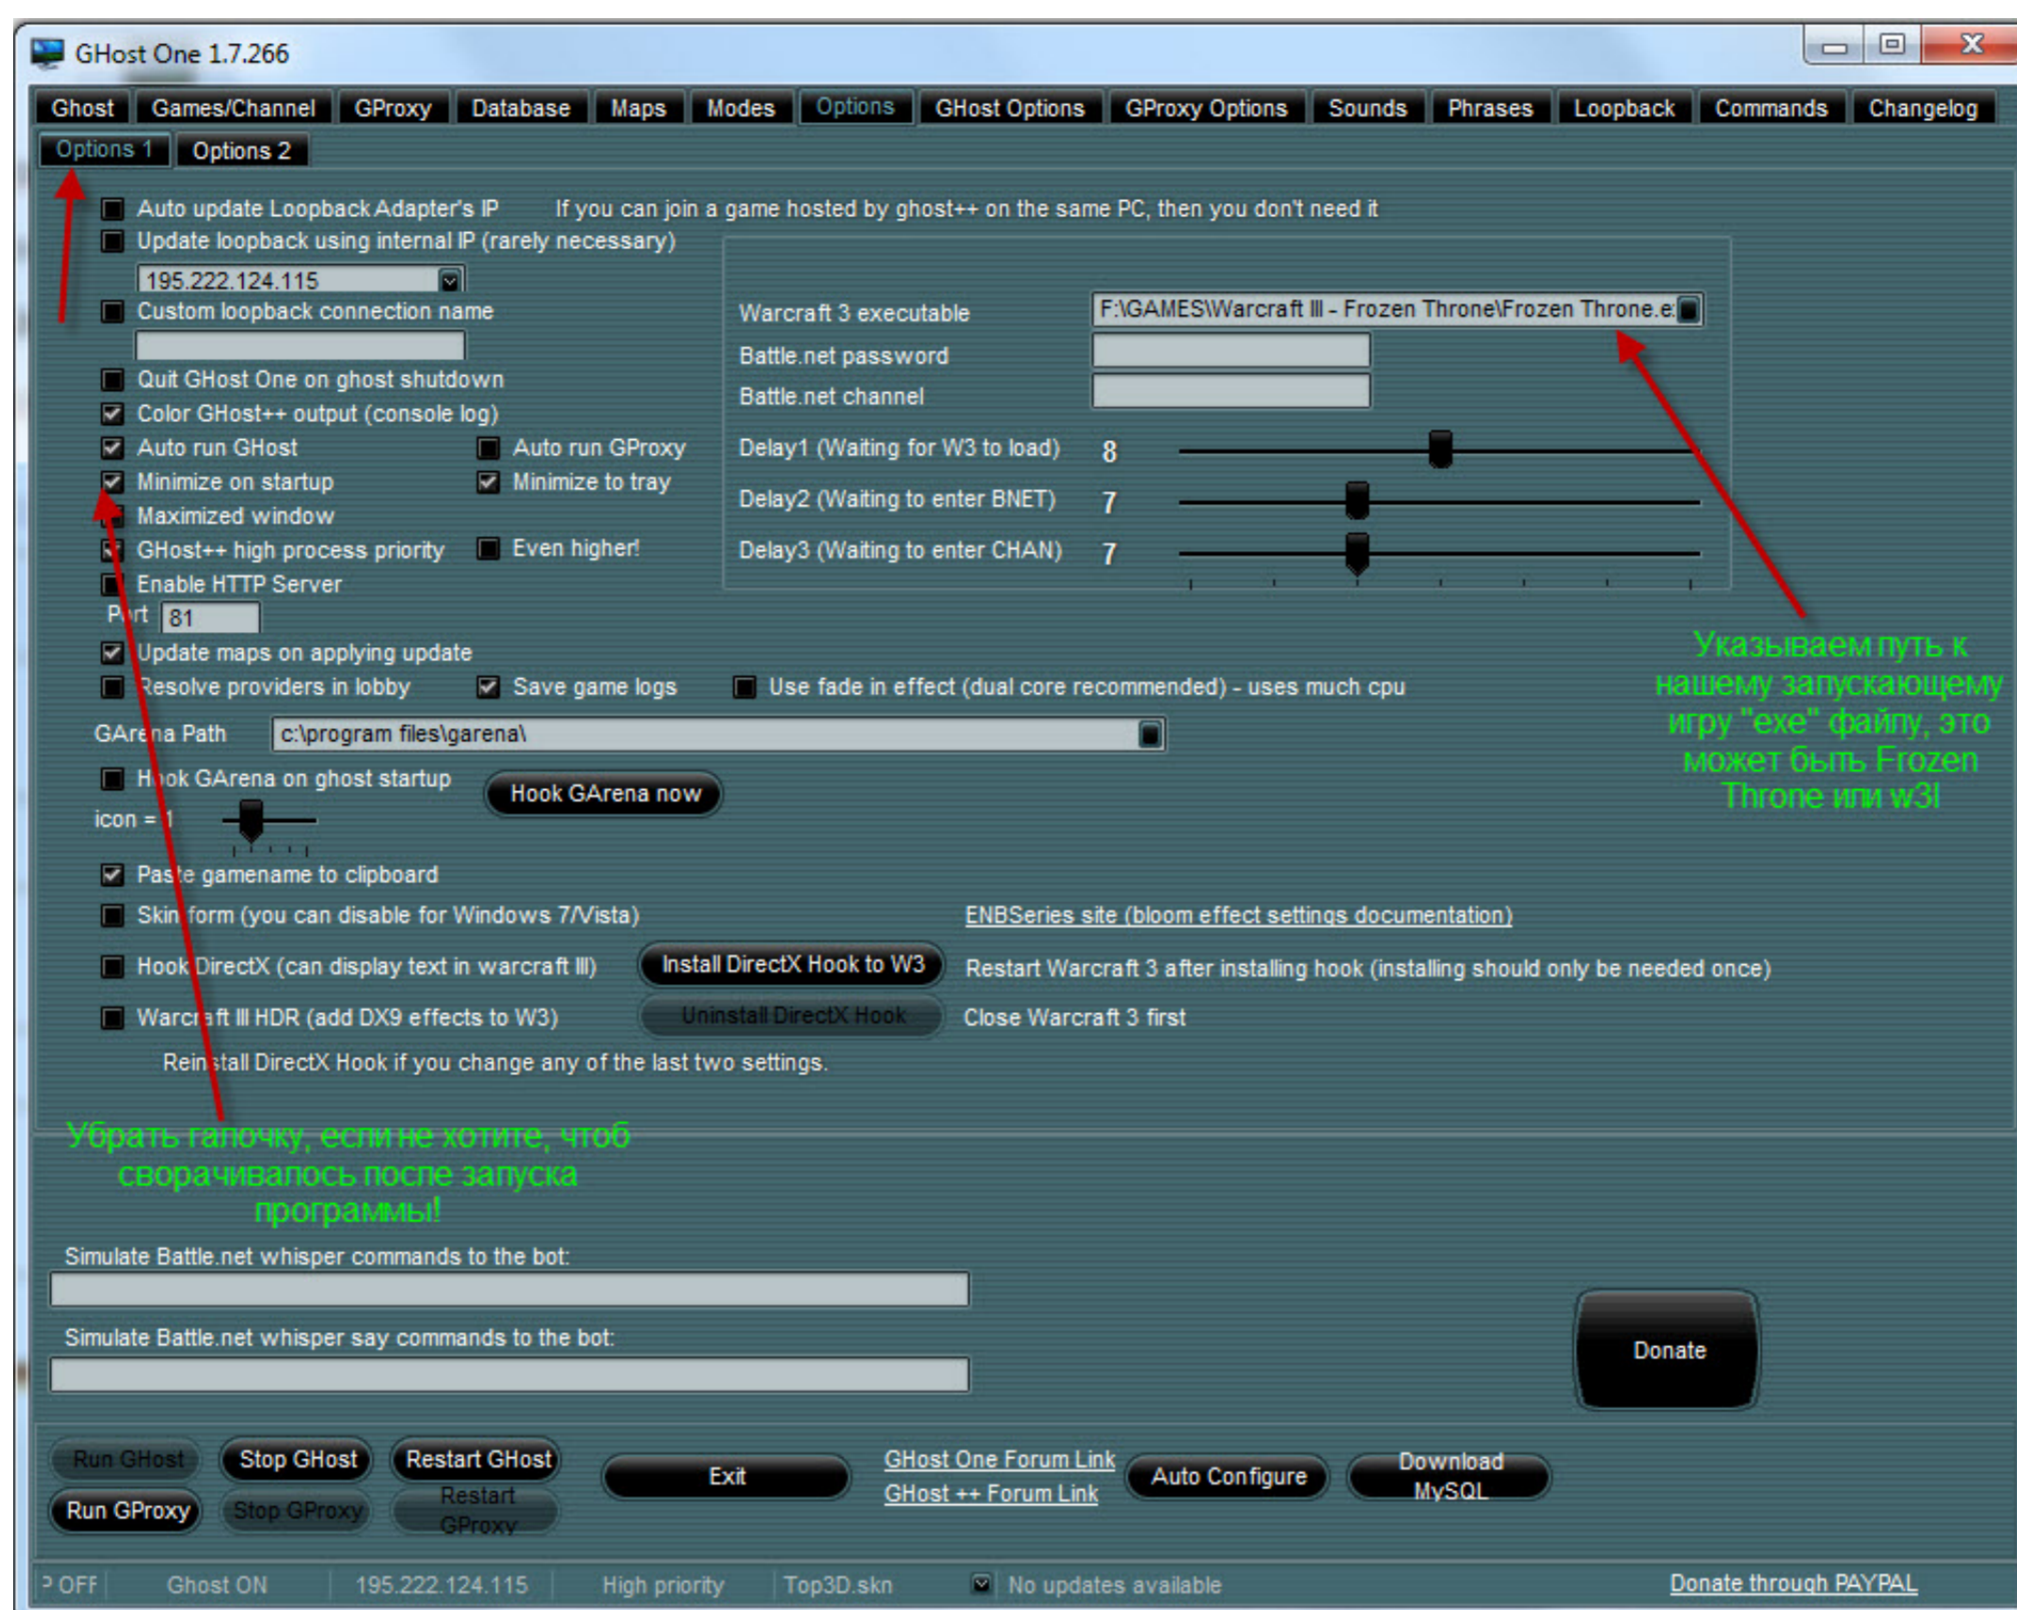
GHost One 1.7.266

Ghost | Games/Channel | GProxy | Database | Maps | Modes | Options | GHost Options | GProxy Options | Sounds | Phrases | Loopback | Commands | Changelog

Options 1 | Options 2

Auto update Loopback Adapter's IP
If you can join a game hosted by ghost++ on the same PC, then you don't need it
Update loopback using internal IP (rarely necessary)
195.222.124.115
Custom loopback connection name
Quit GHost One on ghost shutdown
Color GHost++ output (console log)
Auto run GHost
Auto run GProxy
Minimize on startup
Minimize to tray
Maximized window
GHost++ high process priority
Even higher!
Enable HTTP Server
Port 81
Update maps on applying update
Resolve providers in lobby
Save game logs
Use fade in effect (dual core recommended) - uses much cpu

Warcraft 3 executable F:\GAMES\Warcraft III - Frozen Throne\Frozen Throne.e
Battle.net password
Battle.net channel
Delay1 (Waiting for W3 to load) 8
Delay2 (Waiting to enter BNET) 7
Delay3 (Waiting to enter CHAN) 7

Указываем путь к нашему запускающему игру "exe" файлу, это может быть Frozen Throne или w3l

GArena Path c:\program files\garena\
Hook GArena on ghost startup
Hook GArena now
icon = 1
Paste gamename to clipboard
Skin form (you can disable for Windows 7/Vista)
ENBSeries site (bloom effect settings documentation)
Hook DirectX (can display text in warcraft III)
Install DirectX Hook to W3
Restart Warcraft 3 after installing hook (installing should only be needed once)
Warcraft III HDR (add DX9 effects to W3)
Uninstall DirectX Hook
Close Warcraft 3 first
Reinstall DirectX Hook if you change any of the last two settings.

Убрать галочку, если не хотите, чтоб сворачивалось после запуска программы!

Simulate Battle.net whisper commands to the bot:
Simulate Battle.net whisper say commands to the bot:
Donate

Run GHost | Stop GHost | Restart GHost | Exit | GHost One Forum Link | Auto Configure | Download MySQL
Run GProxy | Stop GProxy | Restart GProxy | GHost ++ Forum Link

P OFF | Ghost ON | 195.222.124.115 | High priority | Top3D.skn | No updates available | Donate through PAYPAL